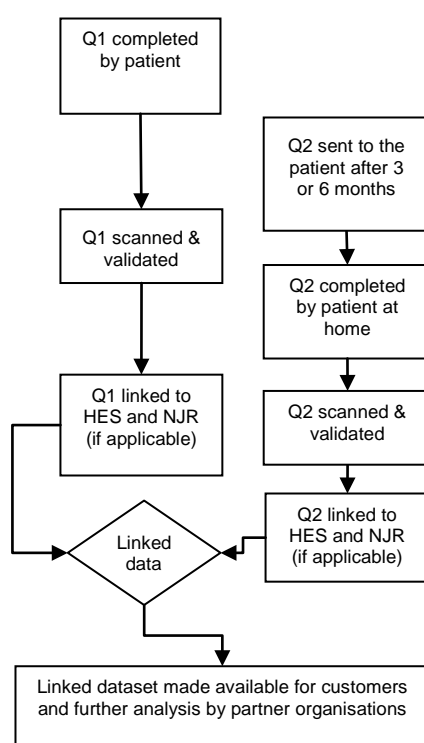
Q1 completed by patient

Q1 scanned & validated

Q1 linked to HES and NJR (if applicable)

Q2 sent to the patient after 3 or 6 months

Q2 completed by patient at home

Q2 scanned & validated

Q2 linked to HES and NJR (if applicable)

Linked data

Linked dataset made available for customers and further analysis by partner organisations